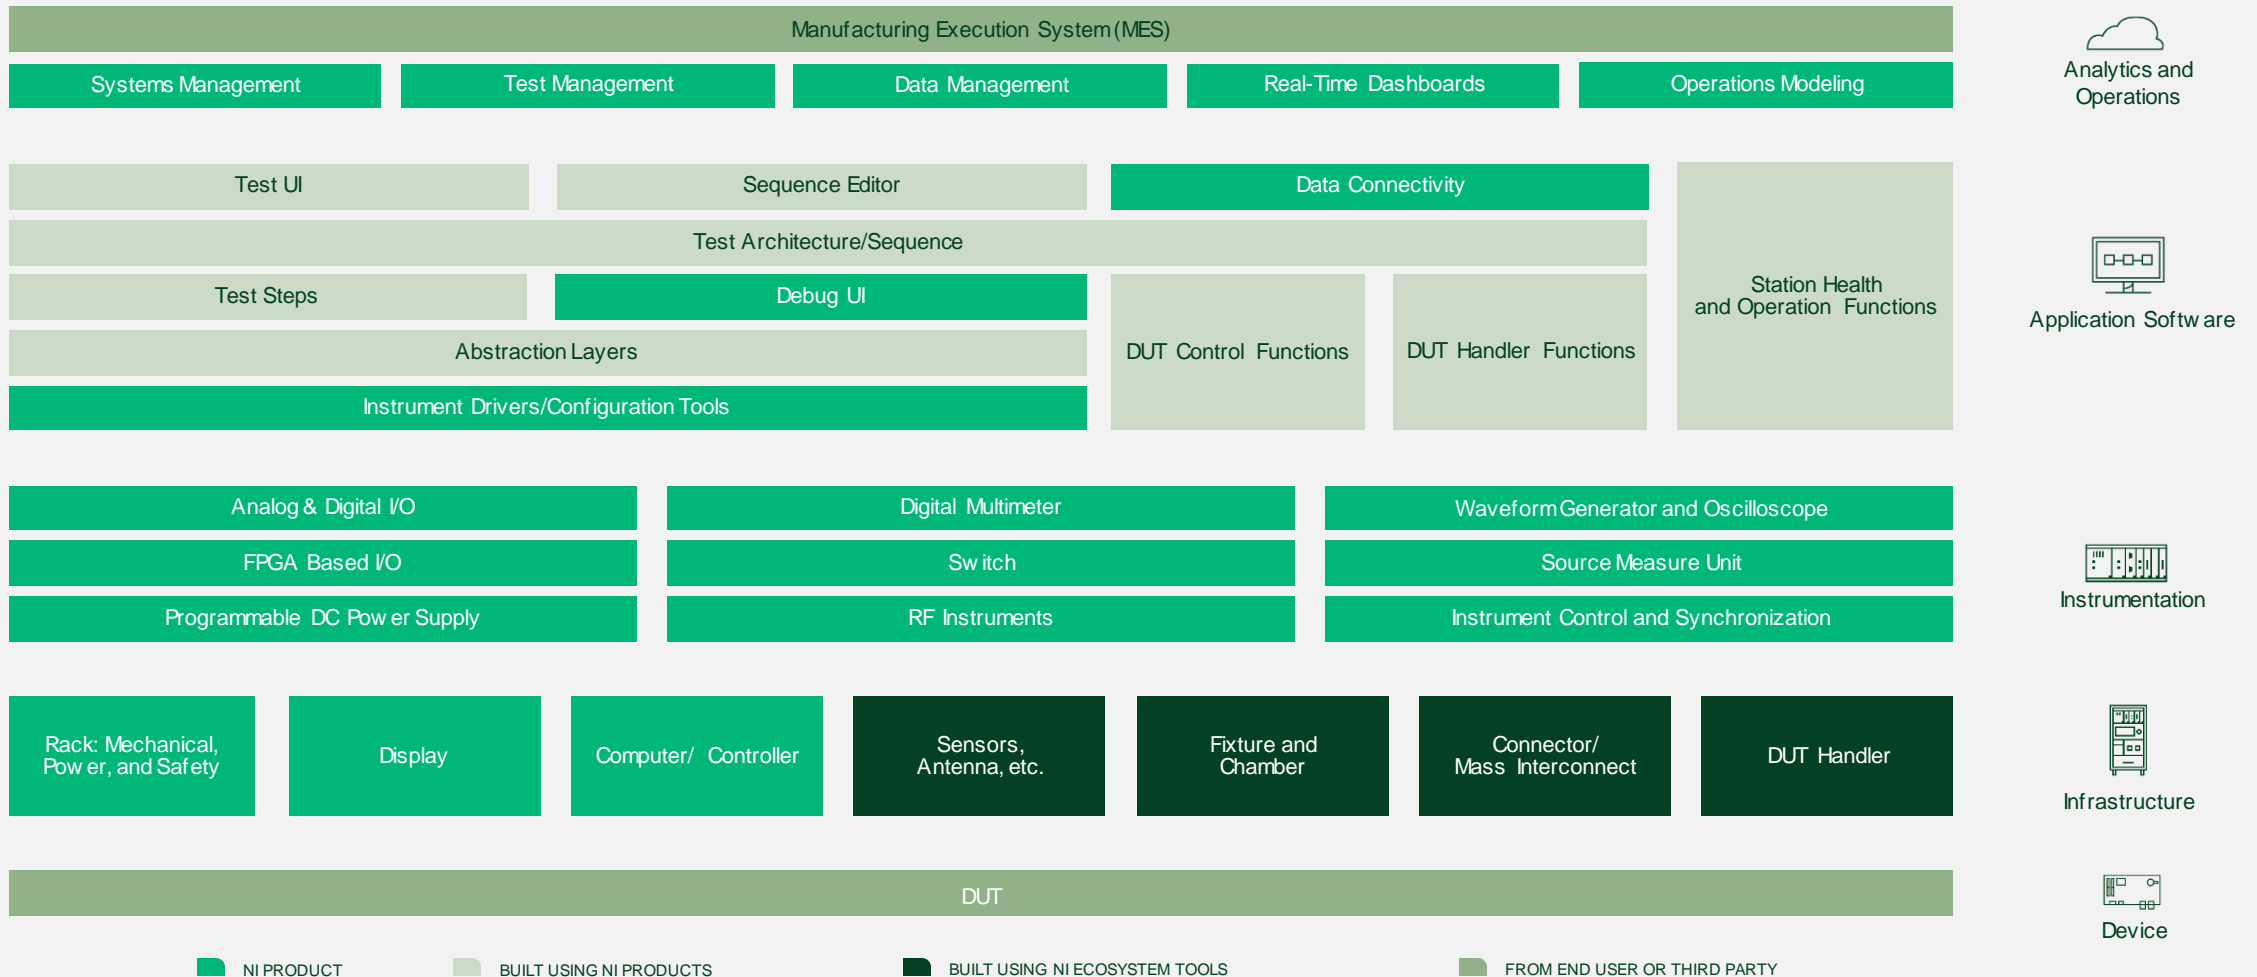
Manufacturing Execution System (MES)

Systems Management

Test Management

Data Management

Real-Time Dashboards

Operations Modeling

Analytics and Operations

Test UI

Sequence Editor

Data Connectivity

Test Architecture/Sequence

Station Health and Operation Functions

Test Steps

Debug UI

Abstraction Layers

DUT Control Functions

DUT Handler Functions

Instrument Drivers/Configuration Tools

Application Software

Analog & Digital I/O

Digital Multimeter

Waveform Generator and Oscilloscope

FPGA Based I/O

Switch

Source Measure Unit

Programmable DC Power Supply

RF Instruments

Instrument Control and Synchronization

Instrumentation

Rack: Mechanical, Power, and Safety

Display

Computer/ Controller

Sensors, Antenna, etc.

Fixture and Chamber

Connector/ Mass Interconnect

DUT Handler

Infrastructure

DUT

Device

NI PRODUCT

BUILT USING NI PRODUCTS

BUILT USING NI ECOSYSTEM TOOLS

FROM END USER OR THIRD PARTY